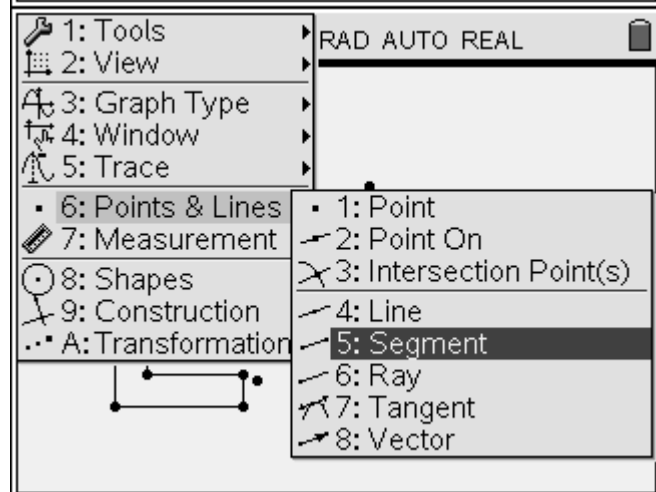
1: Tools
2: View
3: Graph Type
4: Window
5: Trace
6: Points & Lines
7: Measurement
8: Shapes
9: Construction
A: Transformation

RAD AUTO REAL

1: Point
2: Point On
3: Intersection Point(s)
4: Line
5: Segment
6: Ray
7: Tangent
8: Vector